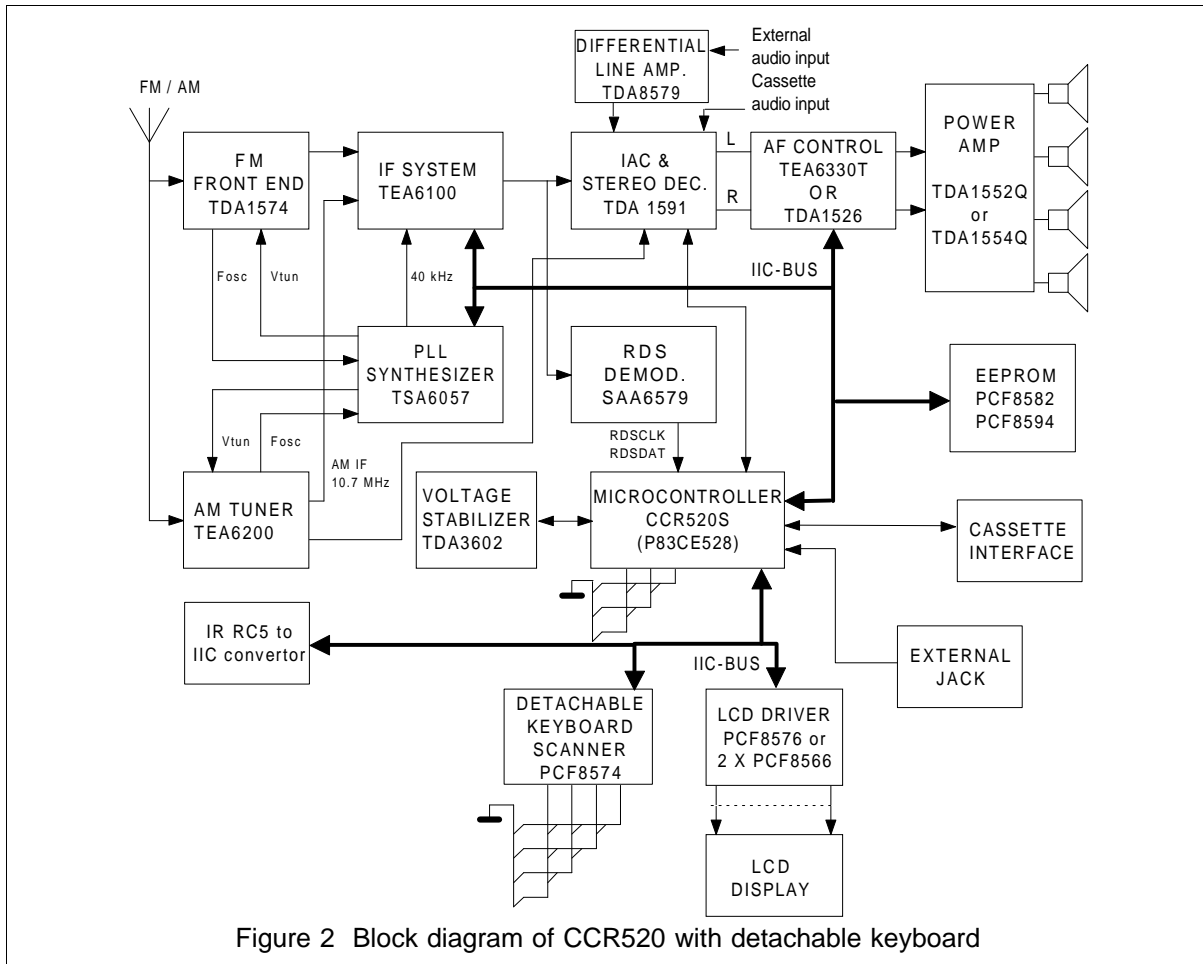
FM / AM

DIFFERENTIAL LINE AMP. TDA8579

External audio input

Cassette audio input

FM FRONT END TDA1574

IF SYSTEM TEA6100

IAC & STEREO DEC. TDA 1591

L

R

AF CONTROL TEA6330T OR TDA1526

POWER AMP

TDA1552Q or TDA1554Q

Fosc

Vtun

40 kHz

IIC-BUS

PLL SYNTHESIZER TSA6057

RDS DEMOD. SAA6579

EEPROM PCF8582 PCF8594

Vtun

Fosc

AM IF 10.7 MHz

RDSCLK RDSDAT

AM TUNER TEA6200

VOLTAGE STABILIZER TDA3602

MICROCONTROLLER CCR520S (P83CE528)

CASSETTE INTERFACE

IR RC5 to IIC convertor

IIC-BUS

EXTERNAL JACK

DETACHABLE KEYBOARD SCANNER PCF8574

LCD DRIVER PCF8576 or 2 X PCF8566

LCD DISPLAY

Figure 2 Block diagram of CCR520 with detachable keyboard